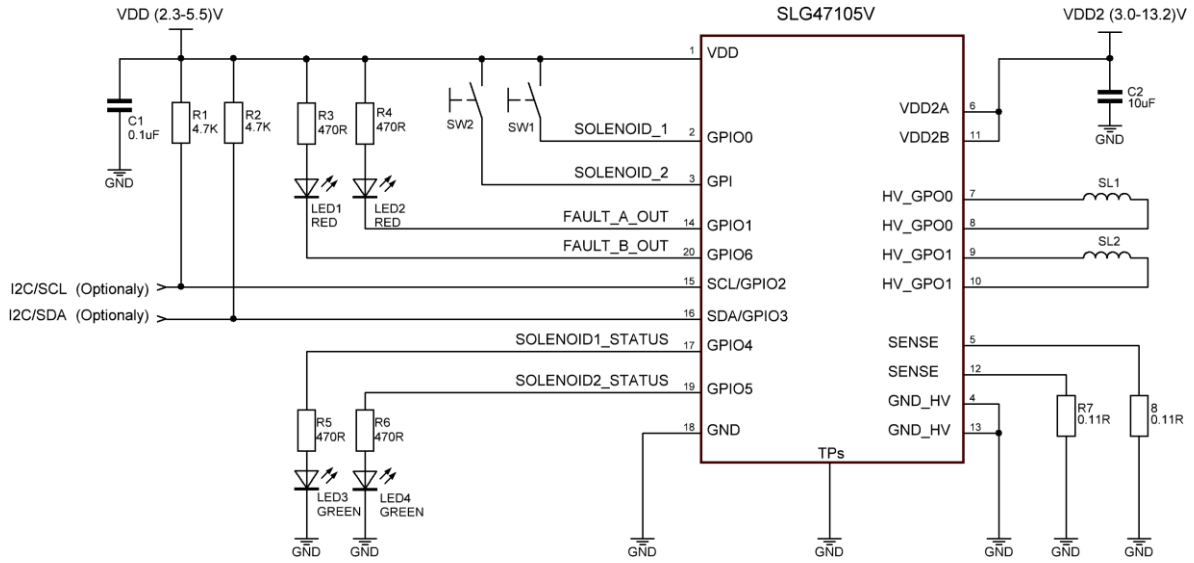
VDD (2.3-5.5)V

SLG47105V

VDD2 (3.0-13.2)V

C1
0.1uF

GND

R1
4.7K

R2
4.7K

R3
470R

R4
470R

SW2

SW1

LED1
RED

LED2
RED

1 VDD

SOLENOID_1
2 GPIO0

SOLENOID_2
3 GPI

FAULT_A_OUT
14 GPIO1

FAULT_B_OUT
20 GPIO6

I2C/SCL (Optionaly)
15 SCL/GPIO2

I2C/SDA (Optionaly)
16 SDA/GPIO3

SOLENOID1_STATUS
17 GPIO4

SOLENOID2_STATUS
19 GPIO5

18 GND

R5
470R

R6
470R

LED3
GREEN

LED4
GREEN

GND

GND

GND

TPs

GND

VDD2A 6

VDD2B 11

C2
10uF

GND

HV_GPO0 7

HV_GPO0 8

HV_GPO1 9

HV_GPO1 10

SL1

SL2

SENSE 5

SENSE 12

GND_HV 4

GND_HV 13

R7
0.11R

8
0.11R

GND

GND

GND